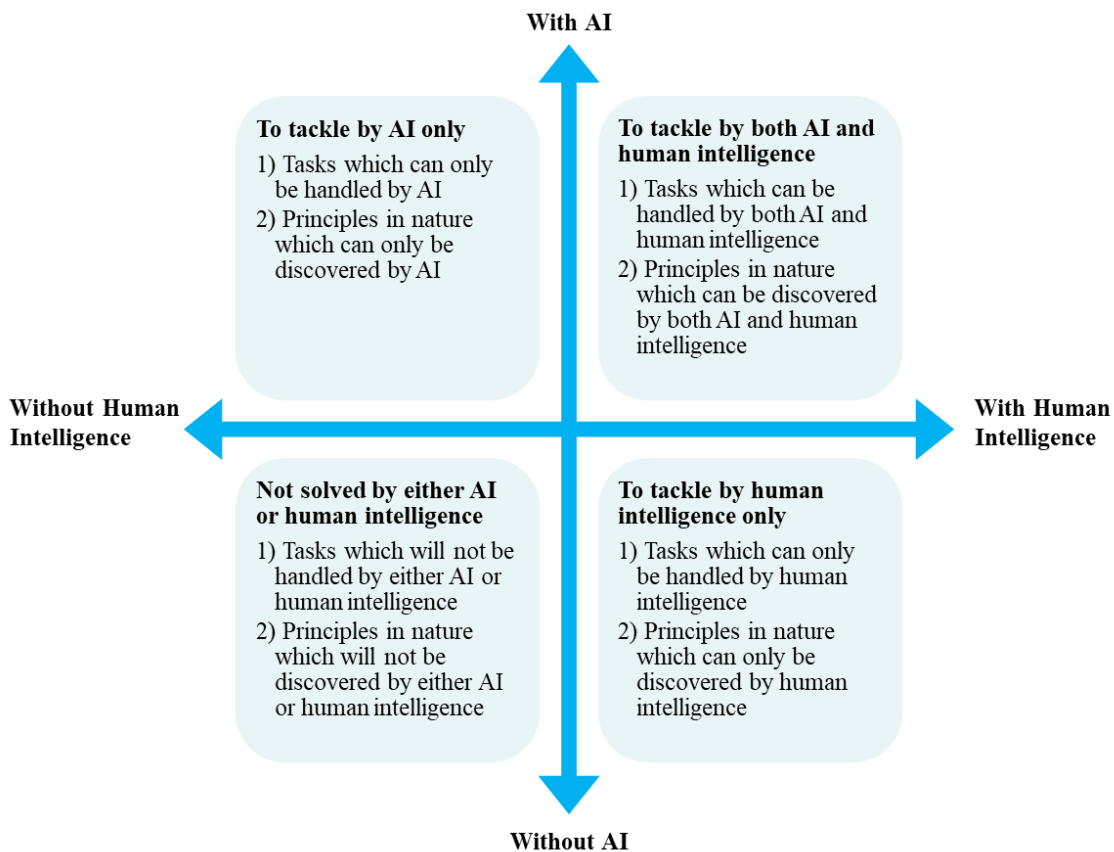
With AI

To tackle by AI only

1) Tasks which can only be handled by AI

2) Principles in nature which can only be discovered by AI

To tackle by both AI and human intelligence

1) Tasks which can be handled by both AI and human intelligence

2) Principles in nature which can be discovered by both AI and human intelligence

Without Human Intelligence

With Human Intelligence

Not solved by either AI or human intelligence

1) Tasks which will not be handled by either AI or human intelligence

2) Principles in nature which will not be discovered by either AI or human intelligence

To tackle by human intelligence only

1) Tasks which can only be handled by human intelligence

2) Principles in nature which can only be discovered by human intelligence

Without AI